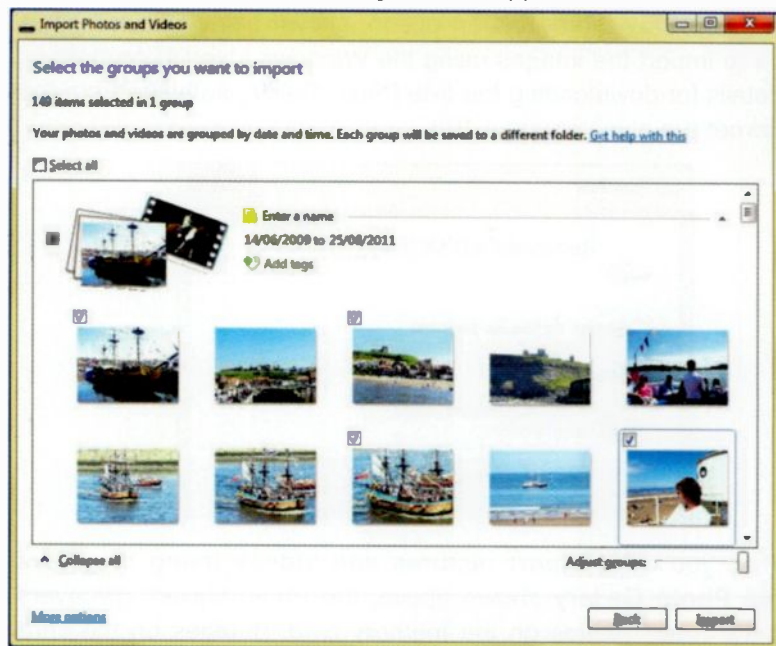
Import Photos and Videos

Select the groups you want to import

140 items selected in 1 group

Your photos and videos are grouped by date and time. Each group will be saved to a different folder. Get help with this

Select all

Enter a name

14/06/2009 to 25/08/2011

Add tags

Collapse all

Adjust groups:

More options

Back

Import